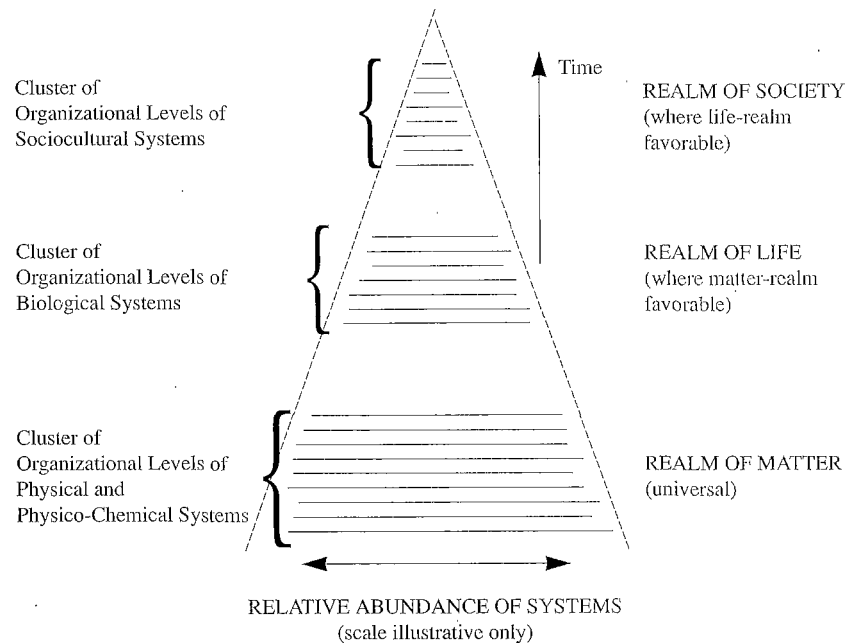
Cluster of Organizational Levels of Sociocultural Systems

Time

REALM OF SOCIETY (where life-realm favorable)

Cluster of Organizational Levels of Biological Systems

REALM OF LIFE (where matter-realm favorable)

Cluster of Organizational Levels of Physical and Physico-Chemical Systems

REALM OF MATTER (universal)

RELATIVE ABUNDANCE OF SYSTEMS (scale illustrative only)